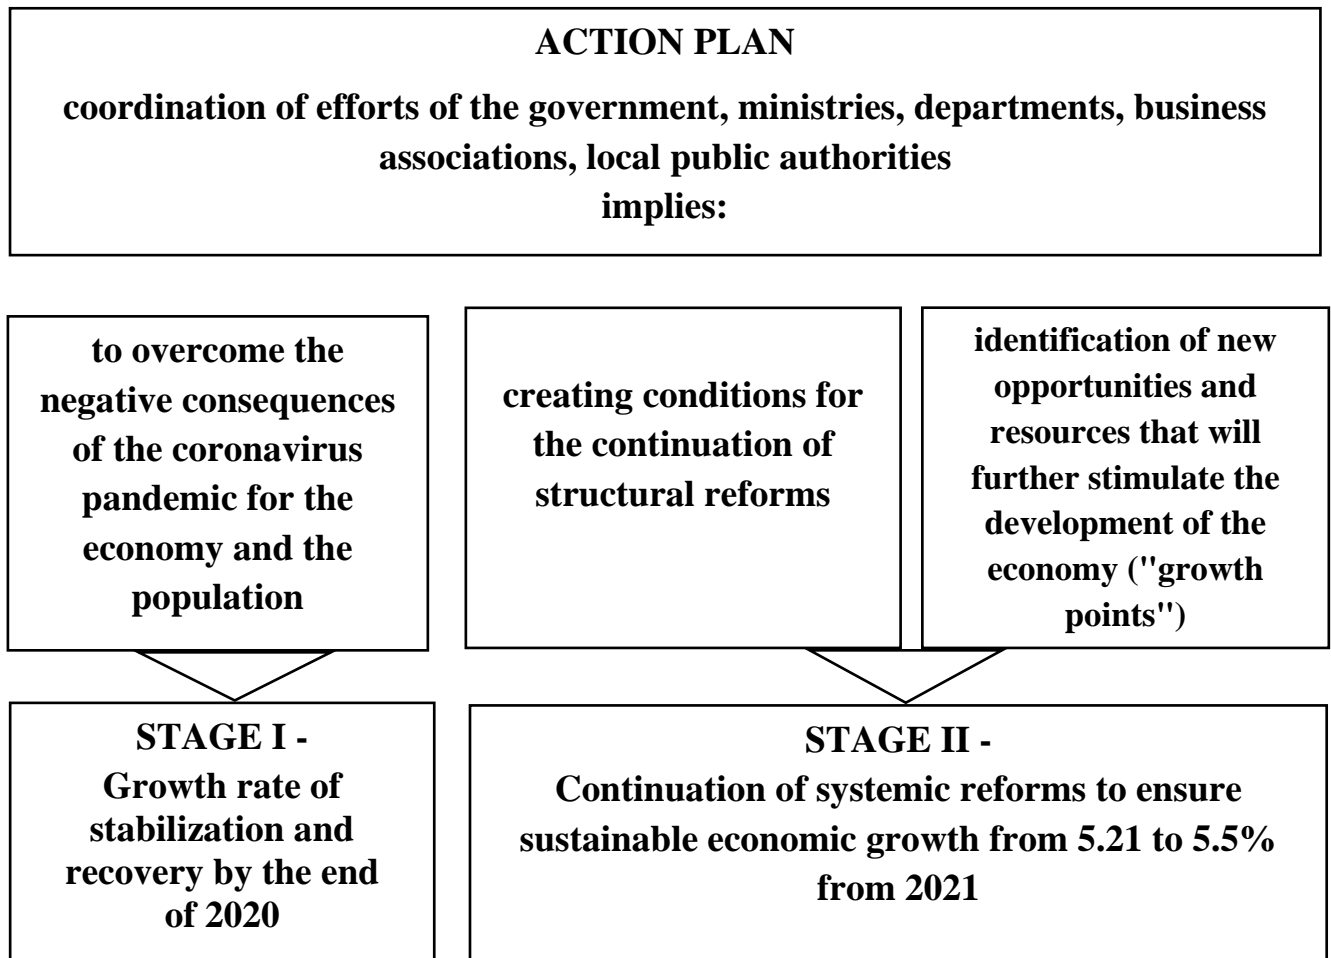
ACTION PLAN
coordination of efforts of the government, ministries, departments, business associations, local public authorities
implies:

to overcome the negative consequences of the coronavirus pandemic for the economy and the population

creating conditions for the continuation of structural reforms

identification of new opportunities and resources that will further stimulate the development of the economy ("growth points")

STAGE I -
Growth rate of stabilization and recovery by the end of 2020

STAGE II -
Continuation of systemic reforms to ensure sustainable economic growth from 5.21 to 5.5% from 2021